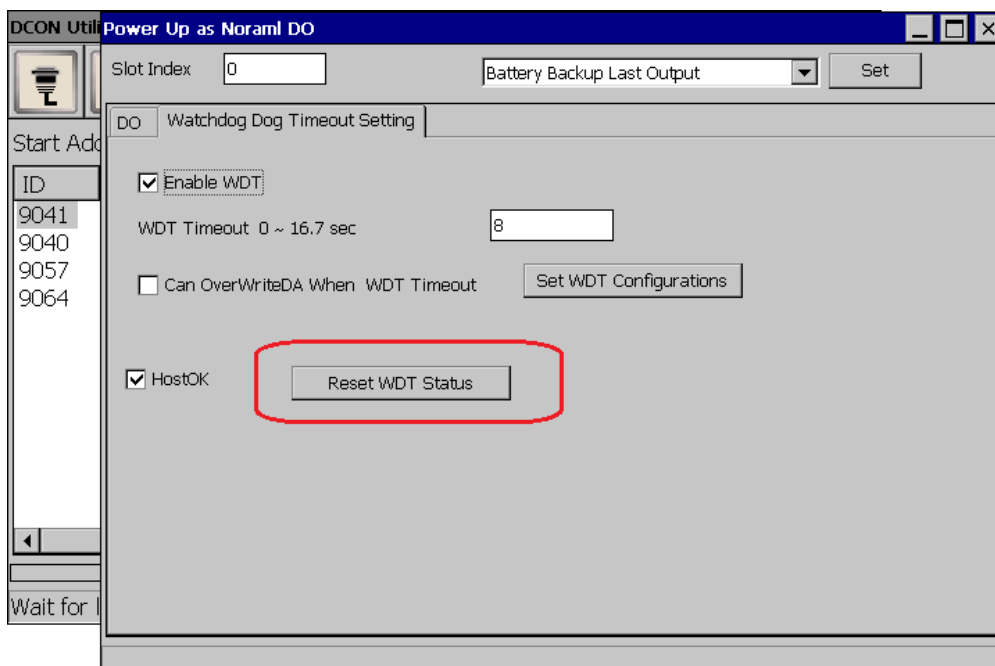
DCON Utili
Power Up as Noraml DO
Slot Index 0
Battery Backup Last Output
Set
Start Add
ID
9041
9040
9057
9064
DO
Watchdog Dog Timeout Setting
Enable WDT
WDT Timeout 0 ~ 16.7 sec
8
Can OverWriteDA When WDT Timeout
Set WDT Configurations
HostOK
Reset WDT Status
Wait for I